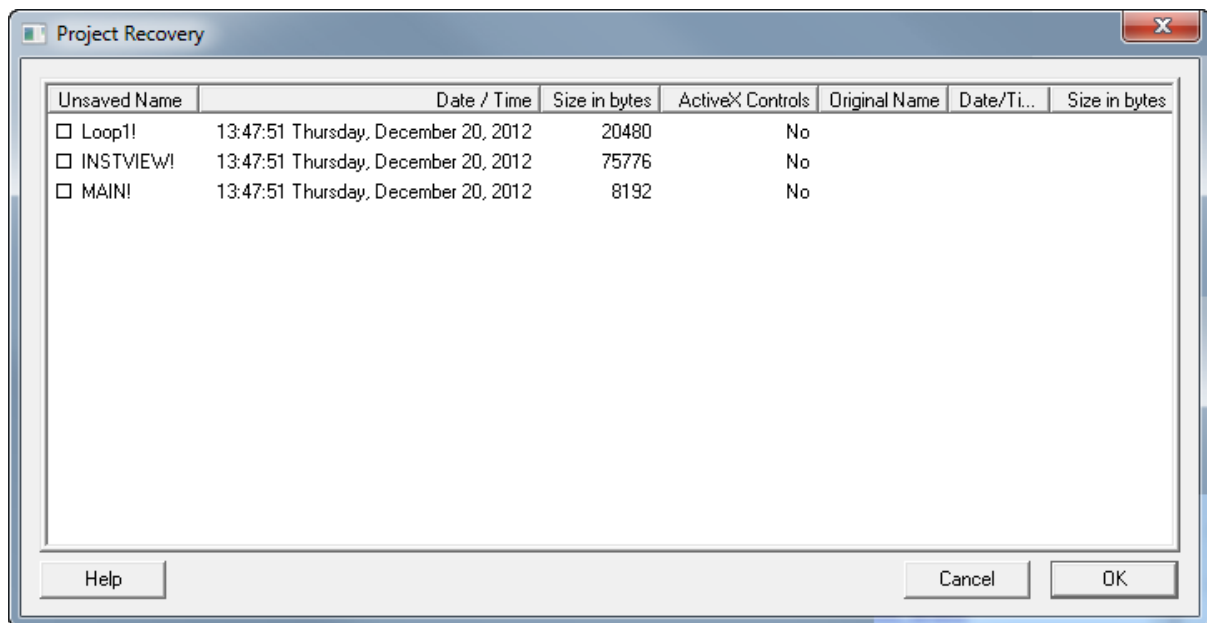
Project Recovery

| Unsaved Name | Date / Time | Size in bytes | ActiveX Controls | Original Name | Date/Ti... | Size in bytes |
|---|---|---|---|---|---|---|
| ☐ Loop1! | 13:47:51 Thursday, December 20, 2012 | 20480 | No | | | |
| ☐ INSTVIEW! | 13:47:51 Thursday, December 20, 2012 | 75776 | No | | | |
| ☐ MAIN! | 13:47:51 Thursday, December 20, 2012 | 8192 | No | | | |

Help

Cancel

OK